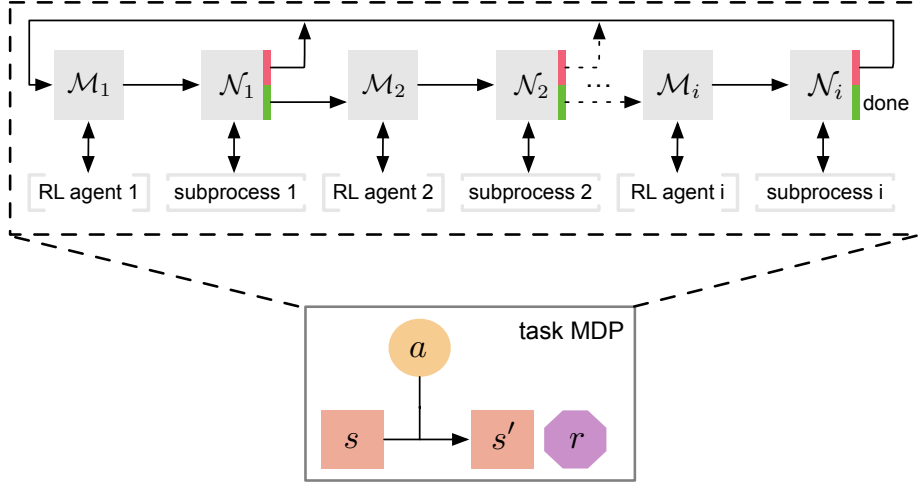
$\mathcal{M}_1$

$\mathcal{N}_1$

$\mathcal{M}_2$

$\mathcal{N}_2$

...

$\mathcal{M}_i$

$\mathcal{N}_i$

done

RL agent 1

subprocess 1

RL agent 2

subprocess 2

RL agent i

subprocess i

task MDP

$a$

$s$

$s'$

$r$